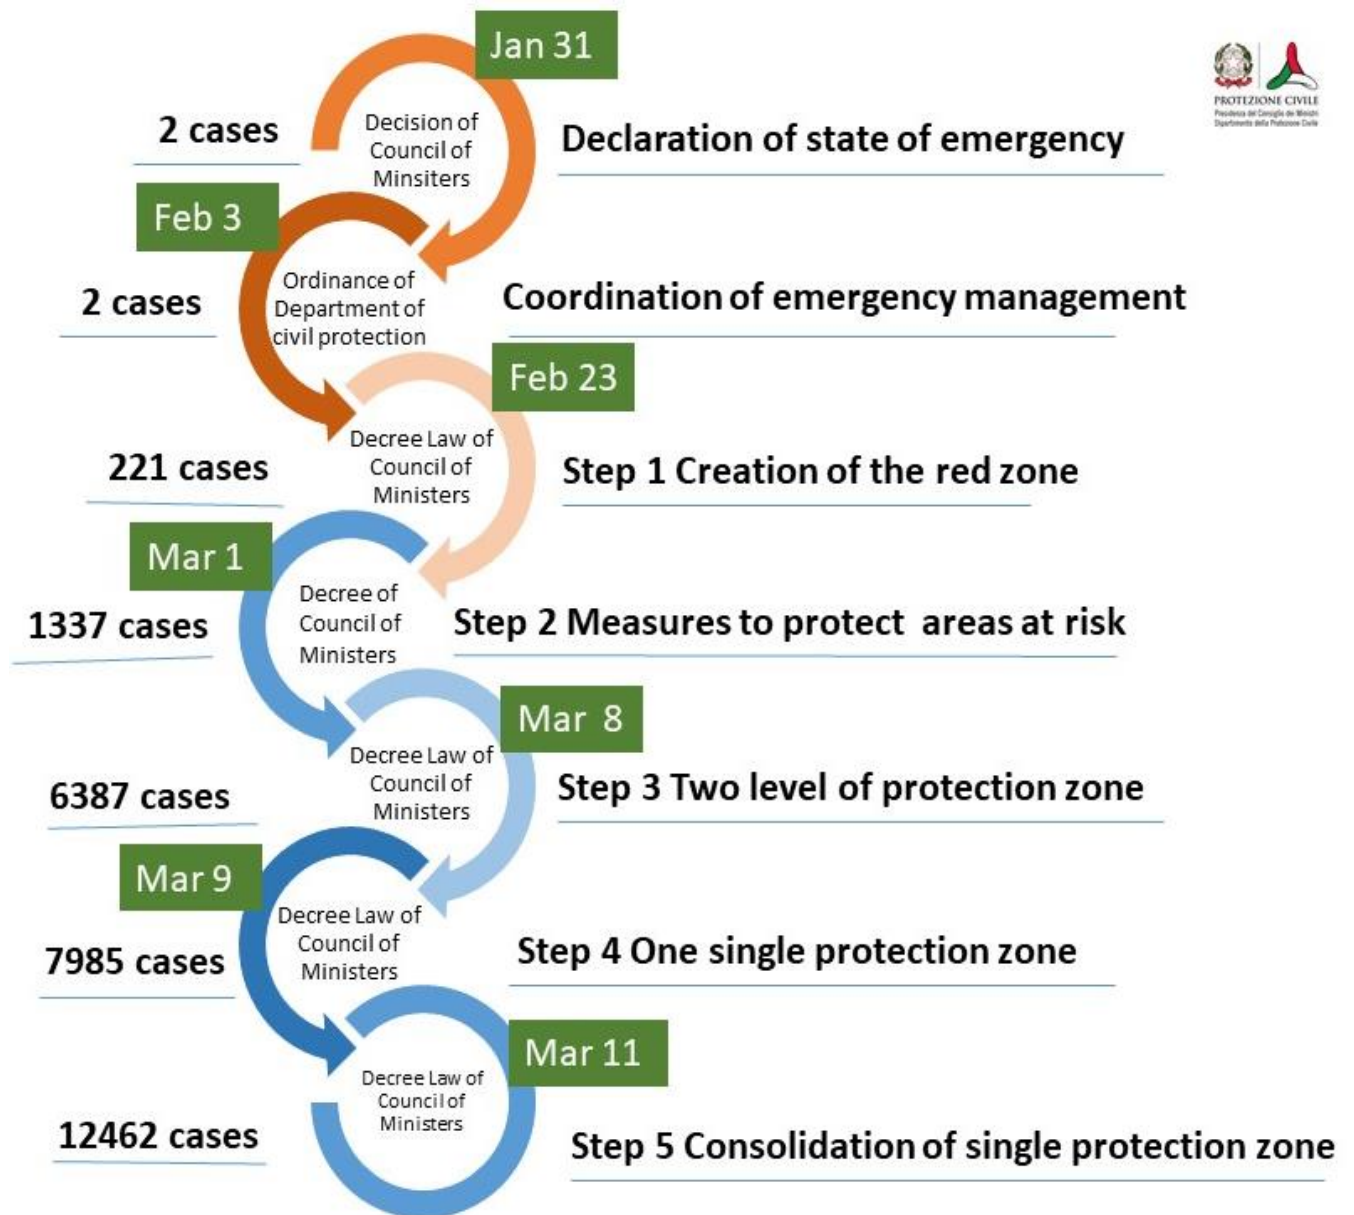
PROTEZIONE CIVILE
Presidenza del Consiglio dei Ministri
Dipartimento della Protezione Civile

Jan 31
2 cases
Decision of Council of Minsiters
Declaration of state of emergency

Feb 3
2 cases
Ordinance of Department of civil protection
Coordination of emergency management

Feb 23
221 cases
Decree Law of Council of Ministers
Step 1 Creation of the red zone

Mar 1
1337 cases
Decree of Council of Ministers
Step 2 Measures to protect areas at risk

Mar 8
6387 cases
Decree Law of Council of Ministers
Step 3 Two level of protection zone

Mar 9
7985 cases
Decree Law of Council of Ministers
Step 4 One single protection zone

Mar 11
12462 cases
Decree Law of Council of Ministers
Step 5 Consolidation of single protection zone